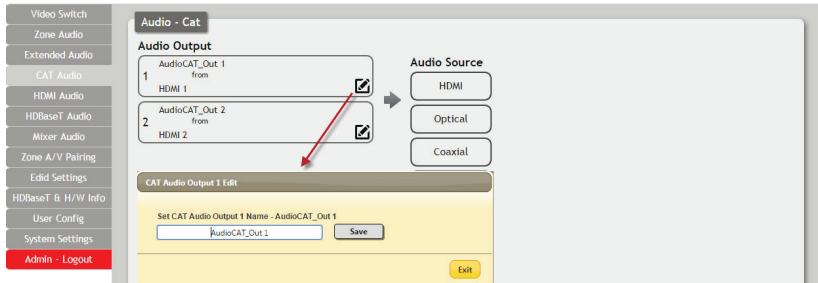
Video Switch
Zone Audio
Extended Audio
CAT Audio
HDMI Audio
HDBaseT Audio
Mixer Audio
Zone A/V Pairing
Edid Settings
HDBaseT & H/W Info
User Config
System Settings
Admin - Logout

Audio - Cat

Audio Output

1 AudioCAT_Out 1
from
HDMI 1

2 AudioCAT_Out 2
from
HDMI 2

Audio Source
HDMI
Optical
Coaxial

CAT Audio Output 1 Edit

Set CAT Audio Output 1 Name - AudioCAT_Out 1
AudioCAT_Out 1
Save

Exit